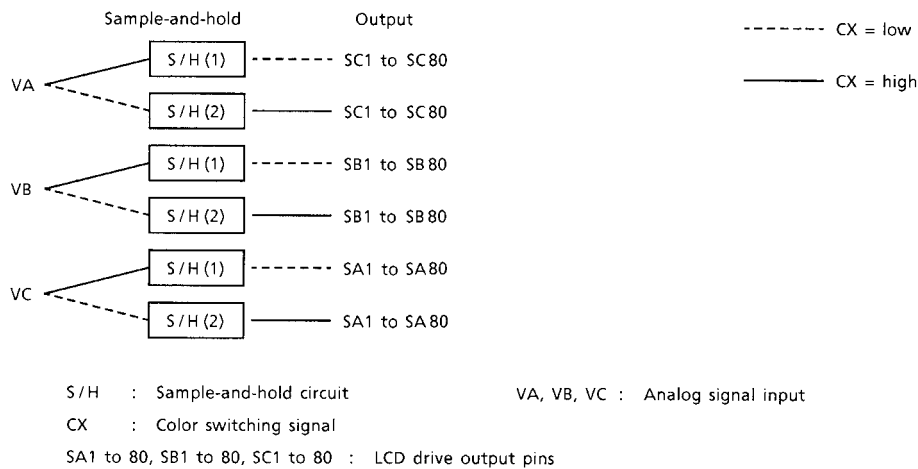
Sample-and-hold

Output

CX = low

CX = high

VA

S / H (1)

SC1 to SC80

S / H (2)

SC1 to SC80

VB

S / H (1)

SB1 to SB80

S / H (2)

SB1 to SB80

VC

S / H (1)

SA1 to SA80

S / H (2)

SA1 to SA80

S / H : Sample-and-hold circuit

VA, VB, VC : Analog signal input

CX : Color switching signal

SA1 to 80, SB1 to 80, SC1 to 80 : LCD drive output pins